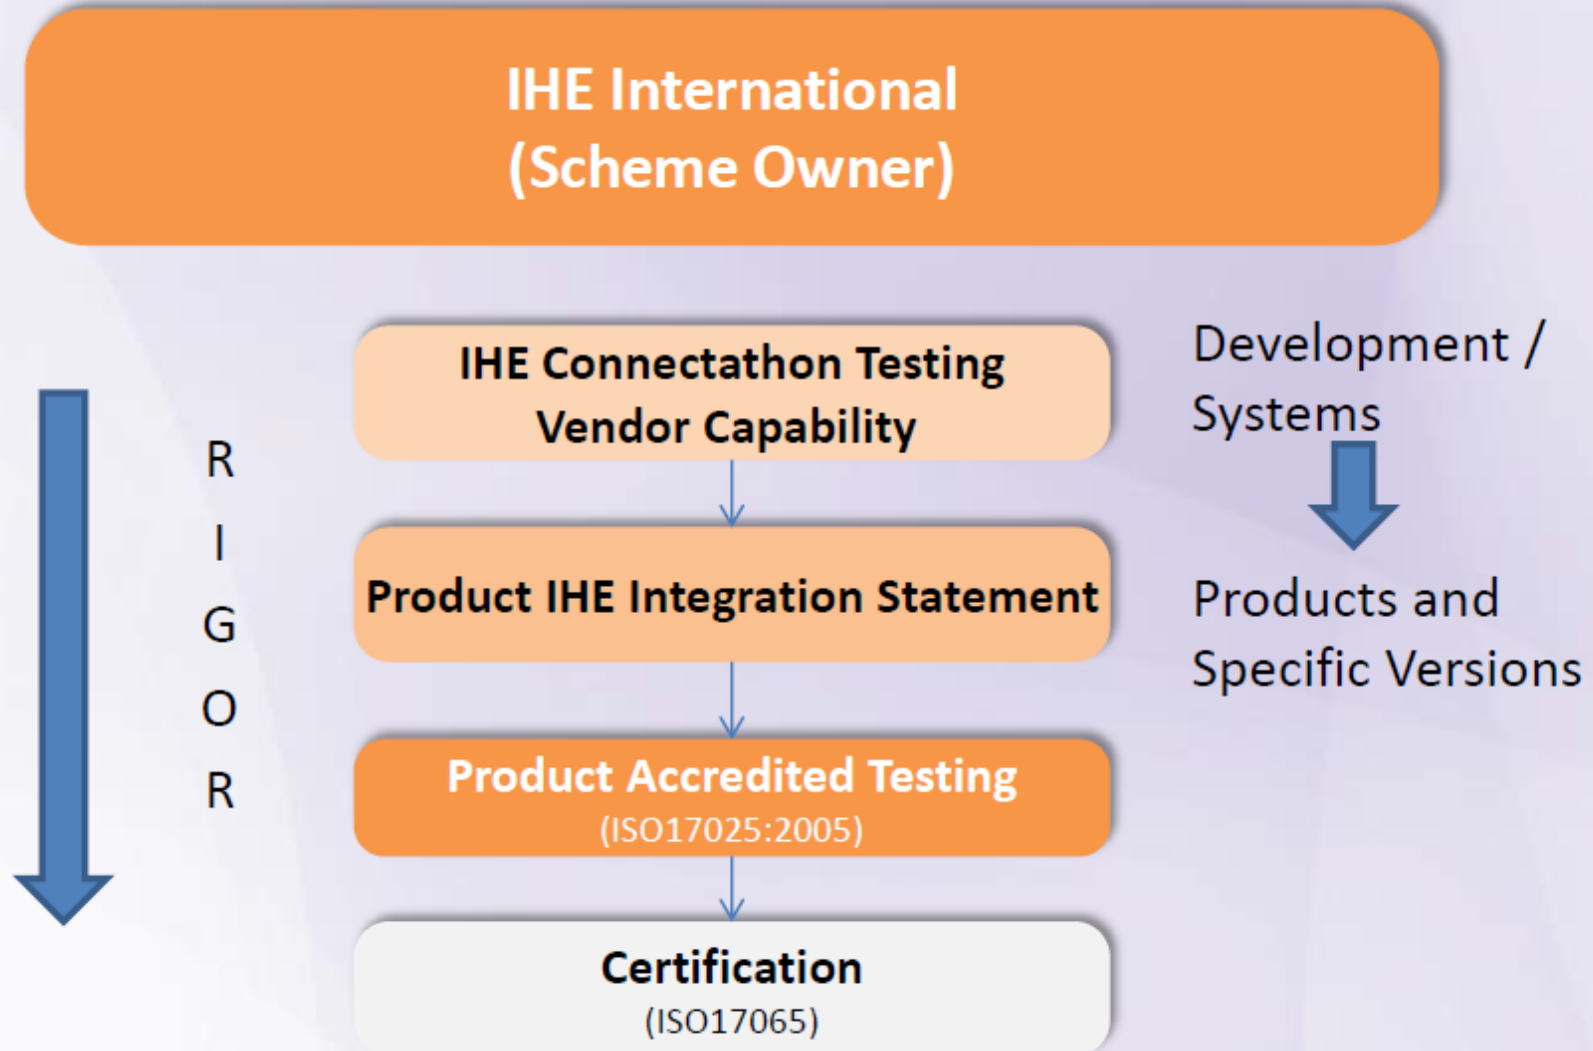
IHE International
(Scheme Owner)

R
I
G
O
R

IHE Connectathon Testing
Vendor Capability

Product IHE Integration Statement

Product Accredited Testing
(ISO17025:2005)

Certification
(ISO17065)

Development / Systems

Products and Specific Versions